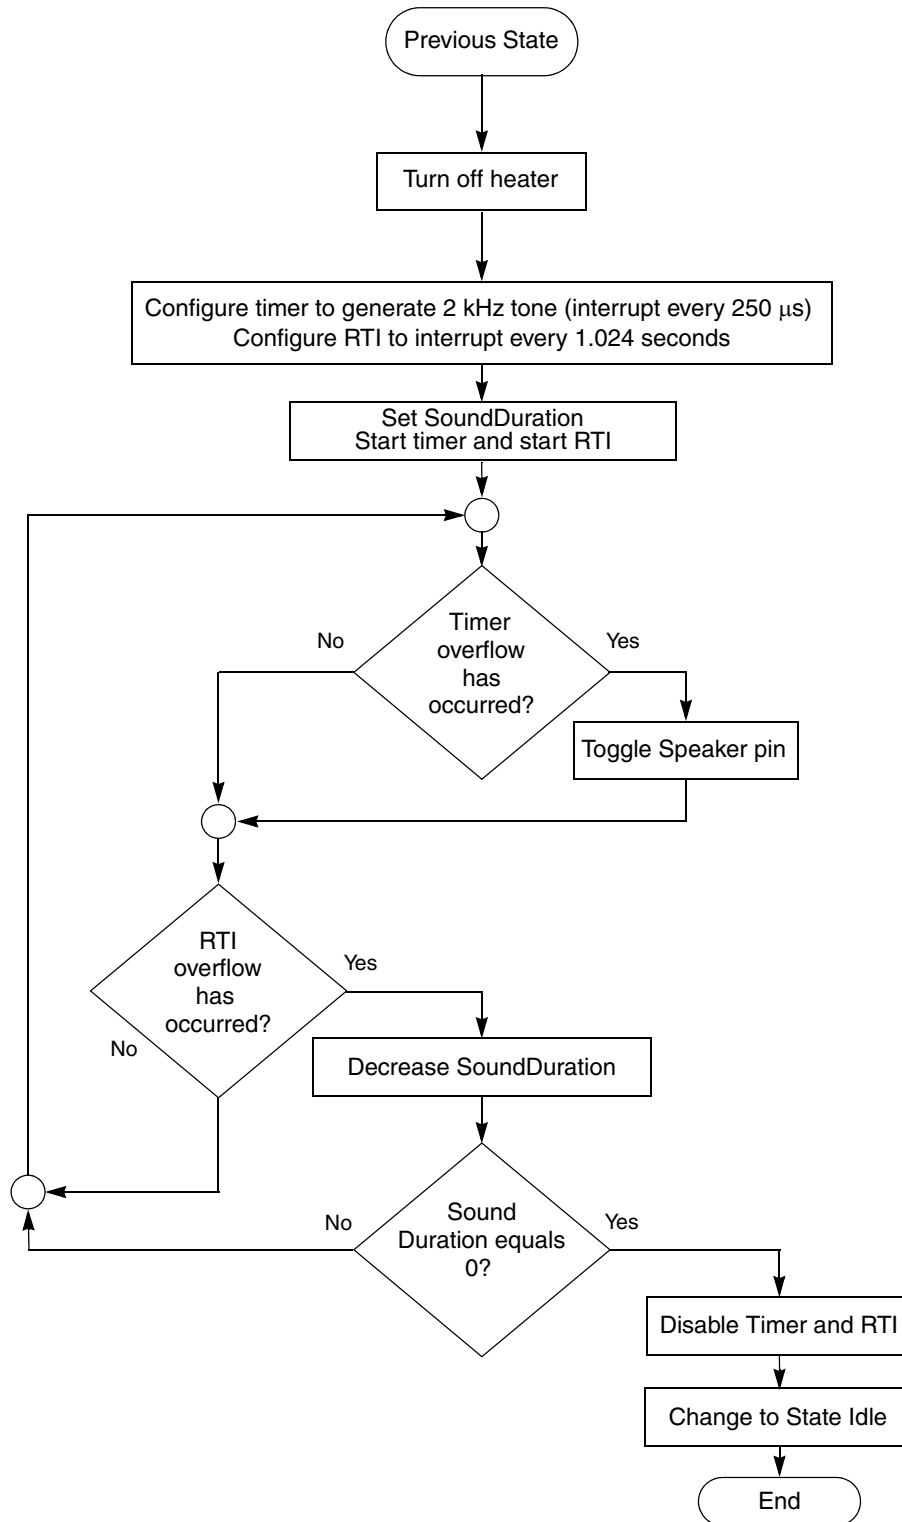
Previous State

Turn off heater

Configure timer to generate 2 kHz tone (interrupt every 250 $\mu$s)
Configure RTI to interrupt every 1.024 seconds

Set SoundDuration
Start timer and start RTI

No

Timer overflow has occurred?

Yes

Toggle Speaker pin

RTI overflow has occurred?

Yes

No

Decrease SoundDuration

No

Sound Duration equals 0?

Yes

Disable Timer and RTI

Change to State Idle

End